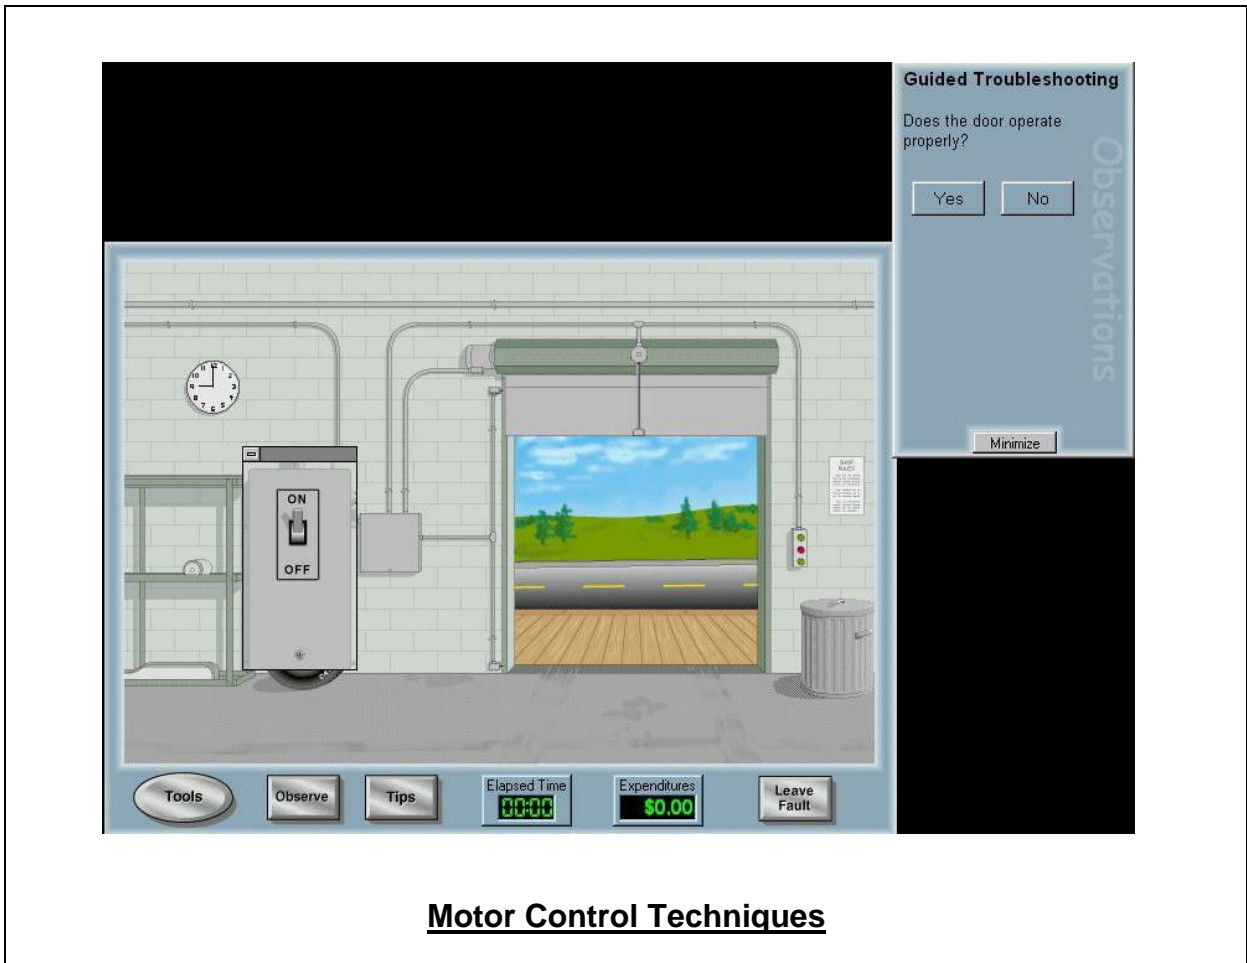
Guided Troubleshooting

Does the door operate properly?

Yes No

Observations

Minimize

ON

OFF

SHOP RULES

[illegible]

Tools Observe Tips Elapsed Time 00:00 Expenditures $0.00 Leave Fault

Motor Control Techniques